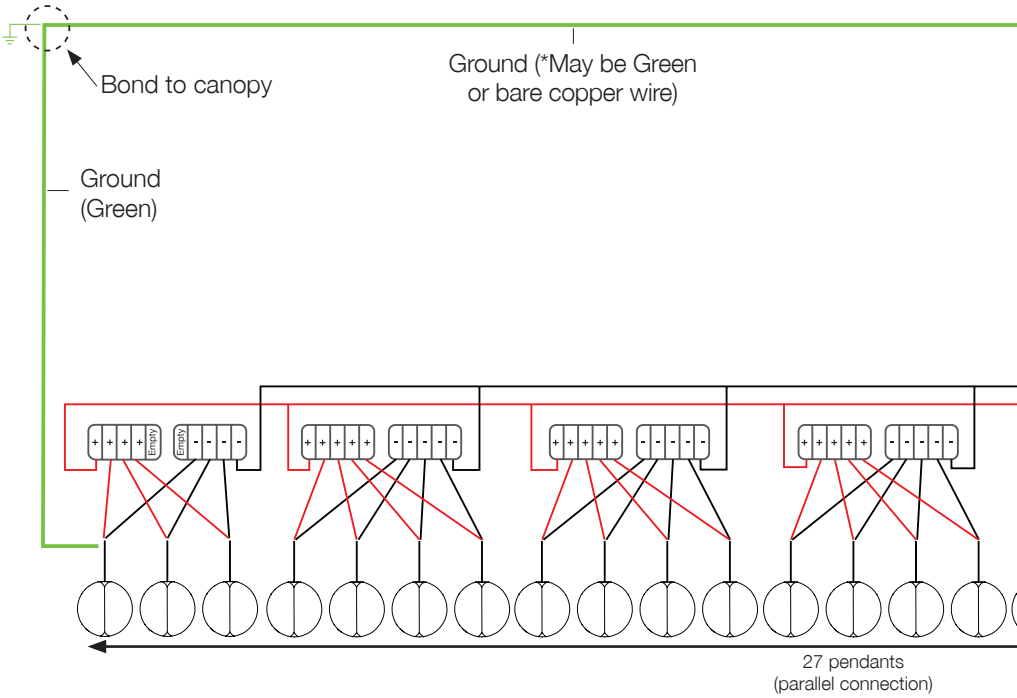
Ground (*May be Green or bare copper wire)

Bond to canopy

Ground (Green)

+ + + + Empty

Empty - - - -

+ + + + +

- - - - -

+ + + + +

- - - - -

+ + + + +

- - - - -

27 pendants (parallel connection)